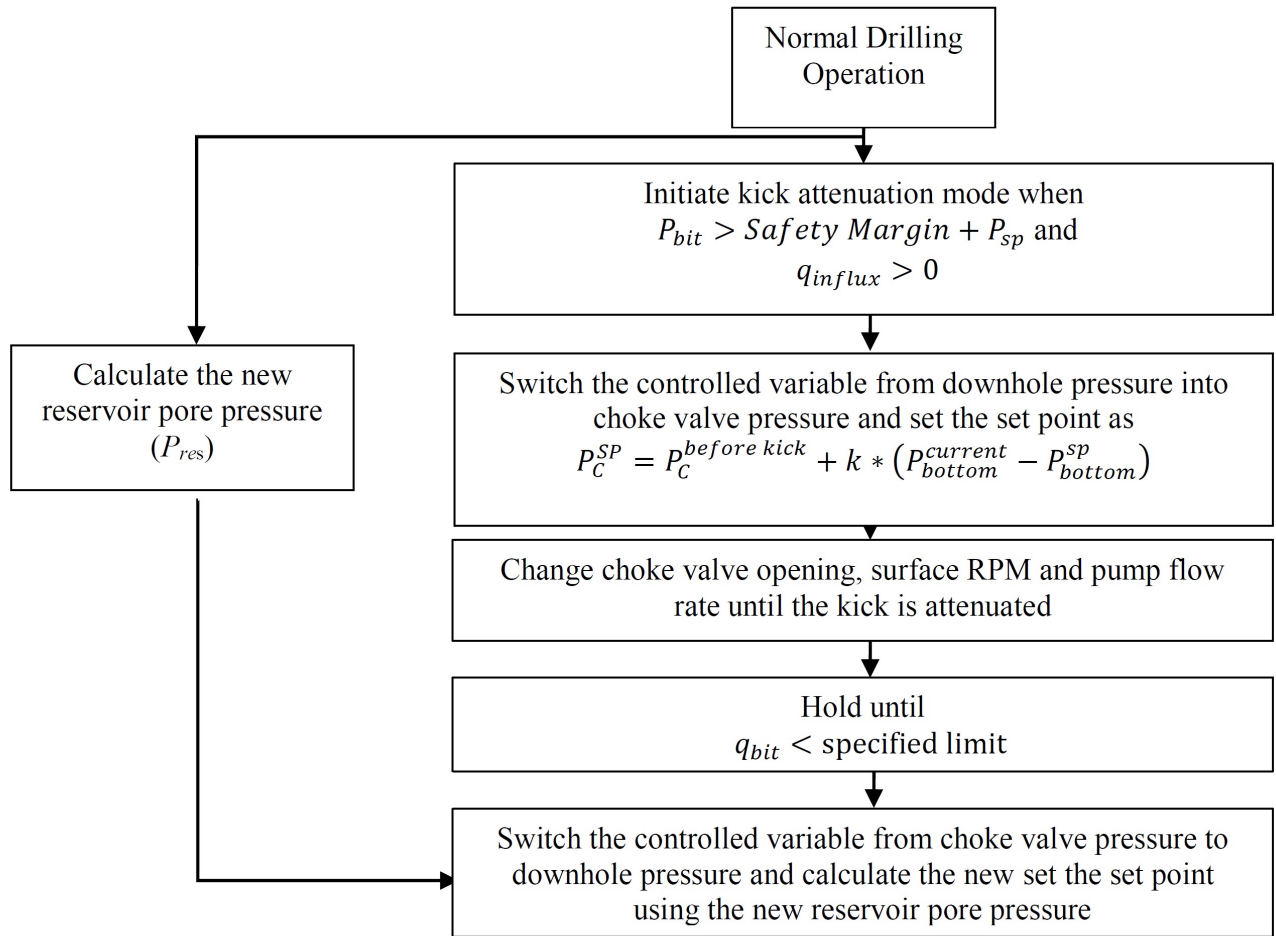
Normal Drilling Operation

Initiate kick attenuation mode when $P_{bit} > Safety\ Margin + P_{sp}$ and $q_{influx} > 0$

Calculate the new reservoir pore pressure ($P_{res}$)

Switch the controlled variable from downhole pressure into choke valve pressure and set the set point as $P_C^{SP} = P_C^{before\ kick} + k * (P_{bottom}^{current} - P_{bottom}^{sp})$

Change choke valve opening, surface RPM and pump flow rate until the kick is attenuated

Hold until $q_{bit} <$ specified limit

Switch the controlled variable from choke valve pressure to downhole pressure and calculate the new set the set point using the new reservoir pore pressure